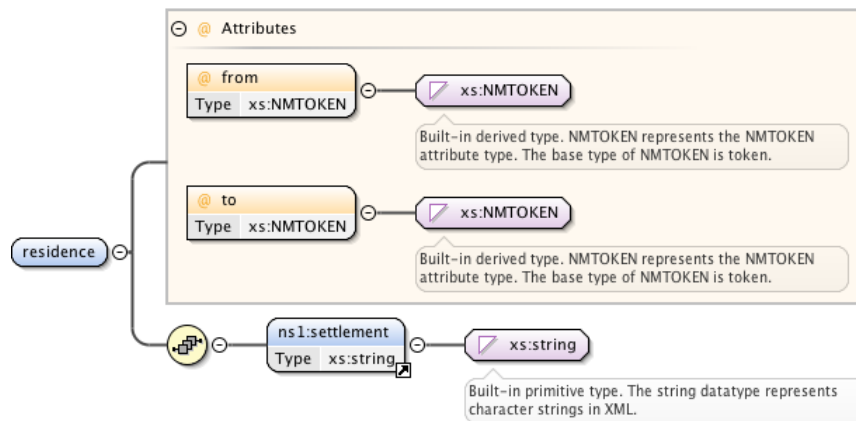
@ Attributes

@ from
Type xs:NMTOKEN

xs:NMTOKEN

Built-in derived type. NMTOKEN represents the NMTOKEN attribute type. The base type of NMTOKEN is token.

@ to
Type xs:NMTOKEN

xs:NMTOKEN

Built-in derived type. NMTOKEN represents the NMTOKEN attribute type. The base type of NMTOKEN is token.

residence

ns1:settlement
Type xs:string

xs:string

Built-in primitive type. The string datatype represents character strings in XML.